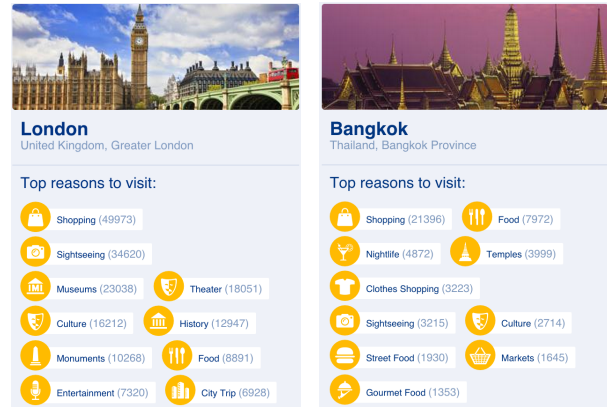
London
United Kingdom, Greater London

Top reasons to visit:

Shopping (49973)
Sightseeing (34620)
Museums (23038) Theater (18051)
Culture (16212) History (12947)
Monuments (10268) Food (8891)
Entertainment (7320) City Trip (6928)

Bangkok
Thailand, Bangkok Province

Top reasons to visit:

Shopping (21396) Food (7972)
Nightlife (4872) Temples (3999)
Clothes Shopping (3223)
Sightseeing (3215) Culture (2714)
Street Food (1930) Markets (1645)
Gourmet Food (1353)